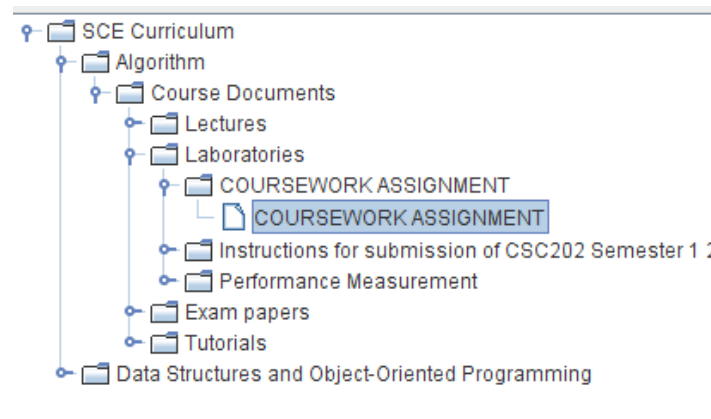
SCE Curriculum
Algorithm
Course Documents
Lectures
Laboratories
COURSEWORK ASSIGNMENT
COURSEWORK ASSIGNMENT
Instructions for submission of CSC202 Semester 1 2
Performance Measurement
Exam papers
Tutorials
Data Structures and Object-Oriented Programming